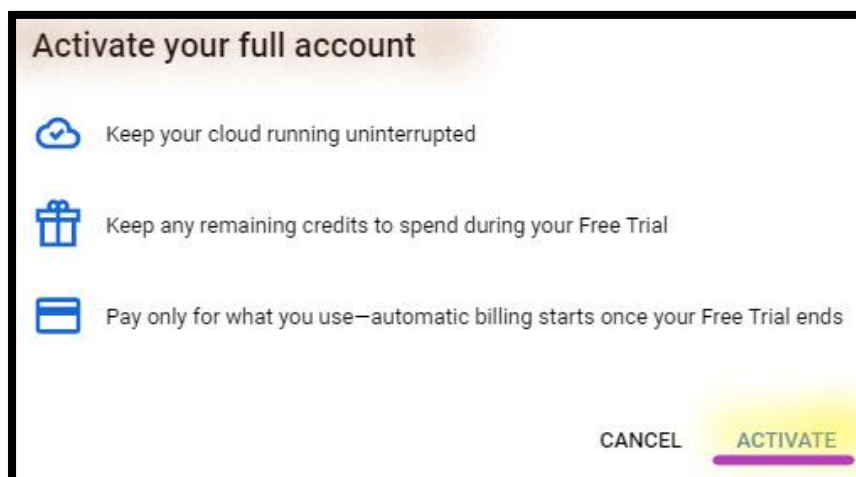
Activate your full account

Keep your cloud running uninterrupted

Keep any remaining credits to spend during your Free Trial

Pay only for what you use—automatic billing starts once your Free Trial ends

CANCEL ACTIVATE